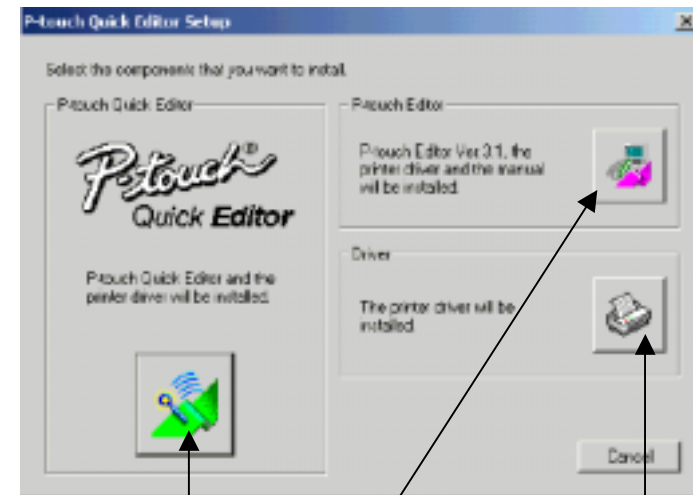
P-touch Quick Editor Setup

Select the components that you want to install.

P-touch Quick Editor

P-touch® Quick Editor

P-touch Quick Editor and the printer driver will be installed.

P-touch Editor

P-touch Editor Ver 3.1, the printer driver and the manual will be installed.

Driver

The printer driver will be installed.

Cancel